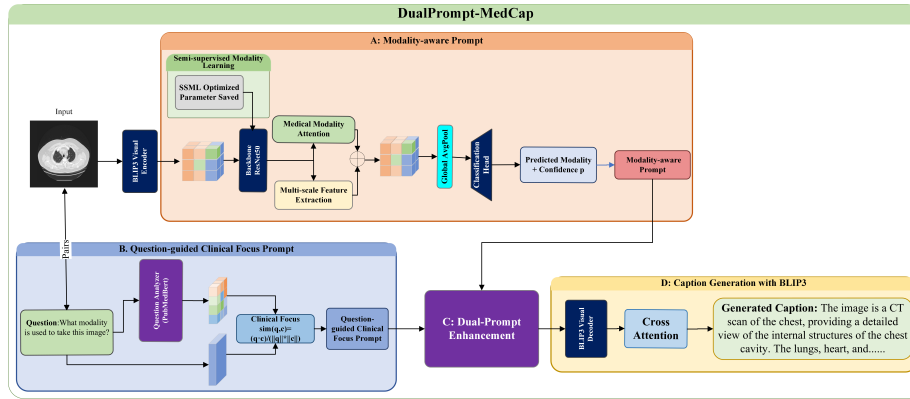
DualPrompt-MedCap

A: Modality-aware Prompt

Semi-supervised Modality Learning

SSML Optimized Parameter Saved

Input

BLIP3 Visual Encoder

Backbone ResNet50

Medical Modality Attention

Multi-scale Feature Extraction

Global AvgPool

Classification Head

Predicted Modality + Confidence p

Modality-aware Prompt

Pairs

B. Question-guided Clinical Focus Prompt

Question Analyzer (PubMedBert)

Question: What modality is used to take this image?

Clinical Focus sim(q,c)= (q·c)/(||q||*||c||)

Question-guided Clinical Focus Prompt

C: Dual-Prompt Enhancement

D: Caption Generation with BLIP3

BLIP3 Visual Decoder

Cross Attention

Generated Caption: The image is a CT scan of the chest, providing a detailed view of the internal structures of the chest cavity. The lungs, heart, and......